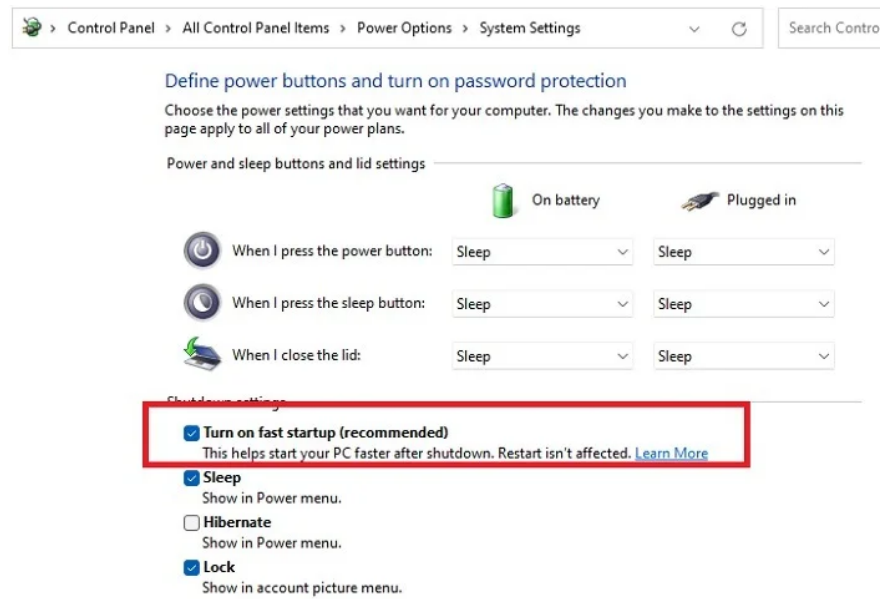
> Control Panel > All Control Panel Items > Power Options > System Settings

Search Contro

Define power buttons and turn on password protection

Choose the power settings that you want for your computer. The changes you make to the settings on this page apply to all of your power plans.

Power and sleep buttons and lid settings

| | On battery | Plugged in |
|---|---|---|
| When I press the power button: | Sleep | Sleep |
| When I press the sleep button: | Sleep | Sleep |
| When I close the lid: | Sleep | Sleep |

Shutdown settings

Turn on fast startup (recommended)
This helps start your PC faster after shutdown. Restart isn't affected. Learn More

Sleep
Show in Power menu.

Hibernate
Show in Power menu.

Lock
Show in account picture menu.